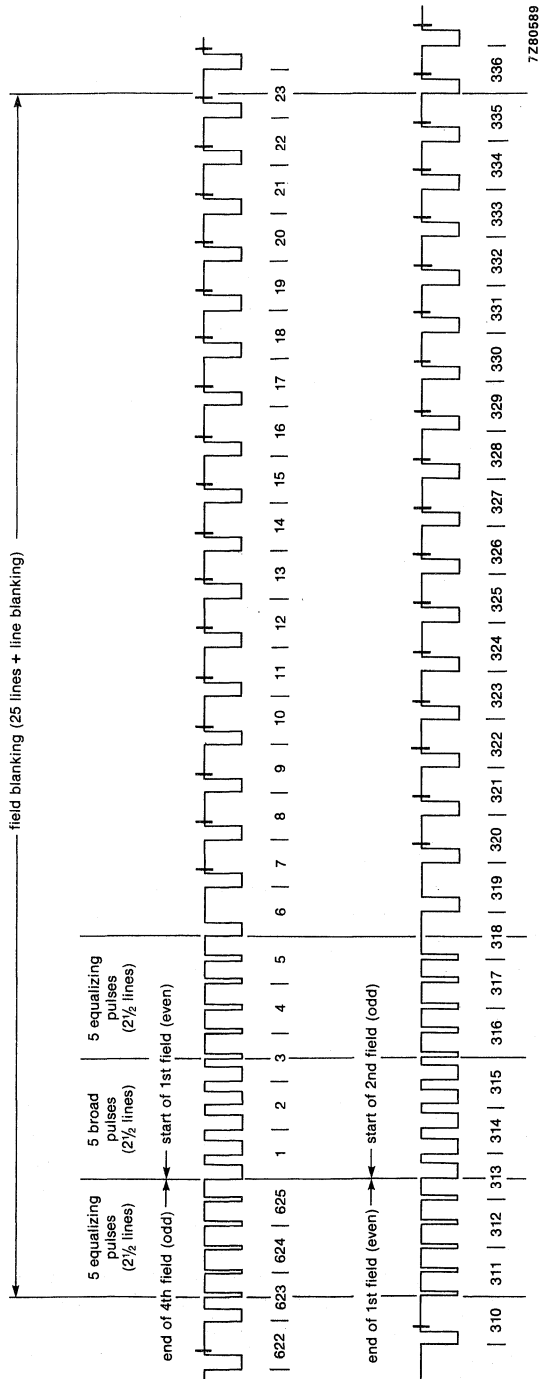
field blanking (25 lines + line blanking)

5 equalizing pulses ($2\frac{1}{2}$ lines)

5 broad pulses ($2\frac{1}{2}$ lines)

5 equalizing pulses ($2\frac{1}{2}$ lines)

end of 4th field (odd)

start of 1st field (even)

622 | 623 | 624 | 625 | 1 | 2 | 3 | 4 | 5 | 6 | 7 | 8 | 9 | 10 | 11 | 12 | 13 | 14 | 15 | 16 | 17 | 18 | 19 | 20 | 21 | 22 | 23 |

end of 1st field (even)

start of 2nd field (odd)

| 310 | 311 | 312 | 313 | 314 | 315 | 316 | 317 | 318 | 319 | 320 | 321 | 322 | 323 | 324 | 325 | 326 | 327 | 328 | 329 | 330 | 331 | 332 | 333 | 334 | 335 | 336 |

7Z80589